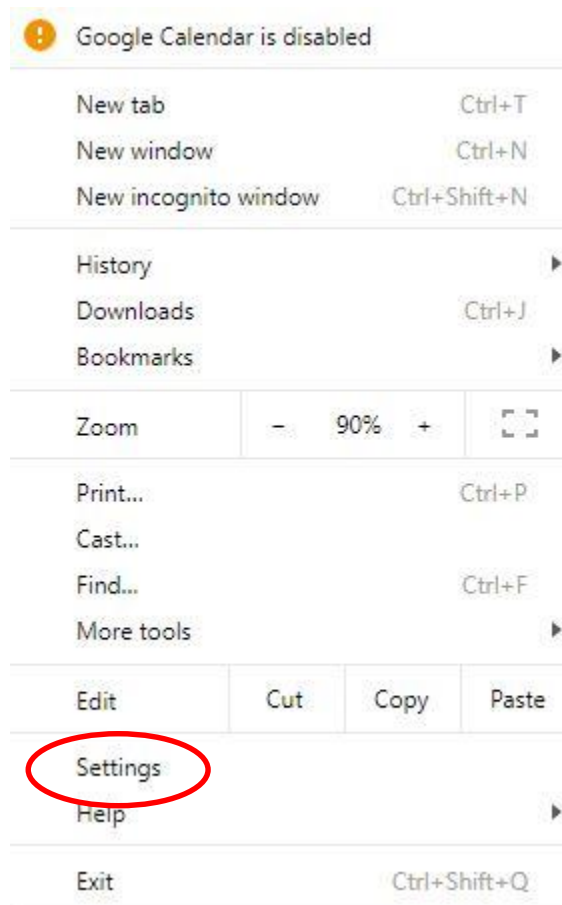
Google Calendar is disabled

New tab Ctrl+T
New window Ctrl+N
New incognito window Ctrl+Shift+N

History
Downloads Ctrl+J
Bookmarks

Zoom – 90% +

Print... Ctrl+P
Cast...
Find... Ctrl+F
More tools

Edit Cut Copy Paste

Settings
Help

Exit Ctrl+Shift+Q